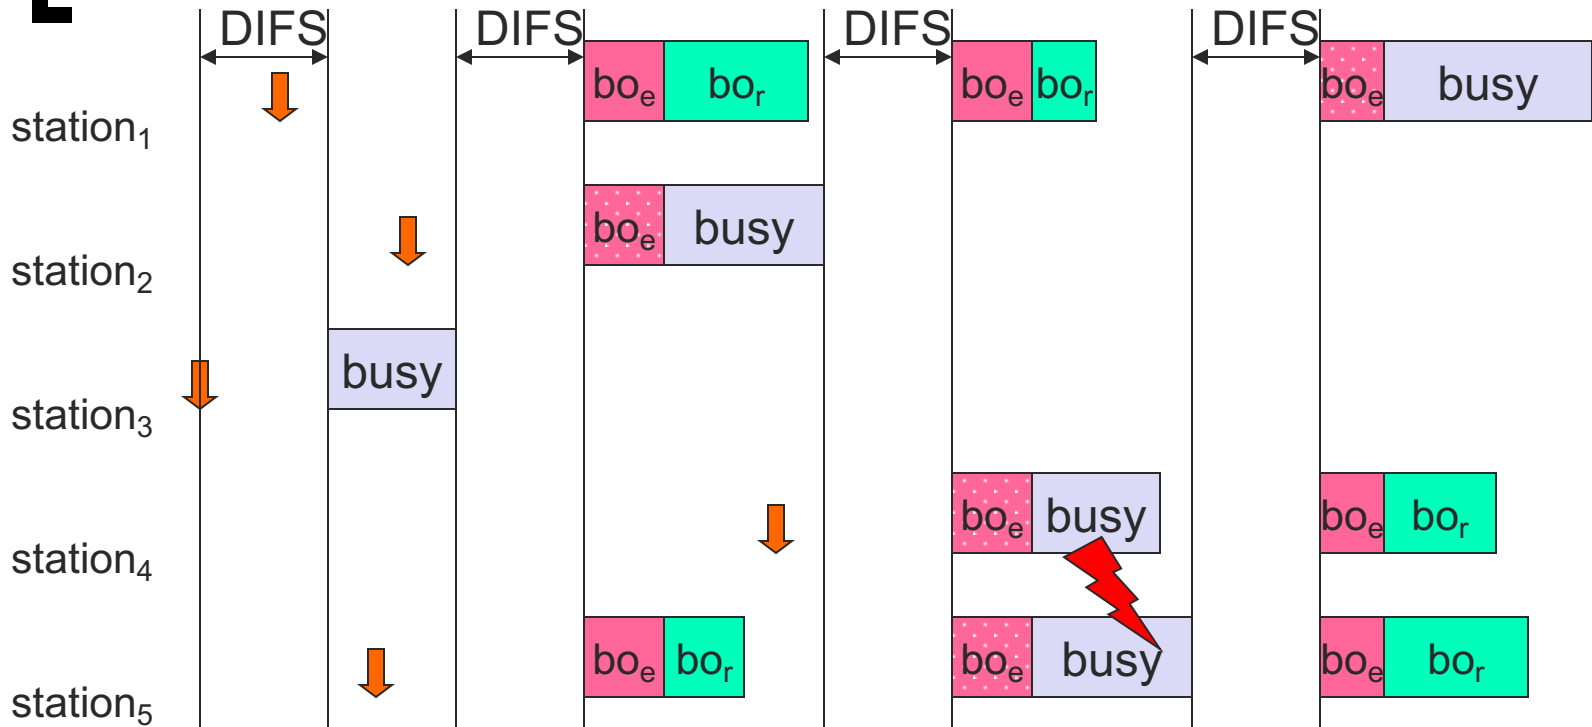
DIFS DIFS DIFS DIFS

station$_1$ bo$_e$ bo$_r$ bo$_e$ bo$_r$ bo$_e$ busy

station$_2$ bo$_e$ busy

station$_3$ busy

station$_4$ bo$_e$ busy bo$_e$ bo$_r$

station$_5$ bo$_e$ bo$_r$ bo$_e$ busy bo$_e$ bo$_r$